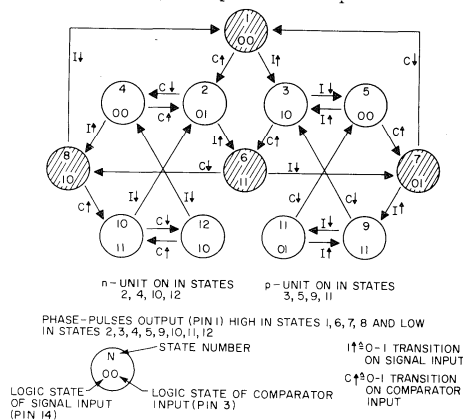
1
00

4
00

2
01

3
10

5
00

8
10

6
11

7
01

10
11

12
10

11
01

9
11

C↓
I↓
C↑
I↑
C↓
C↑
I↓
C↓
C↑
I↓
I↑
C↑
I↑
I↓
C↓
I↓
C↓
C↑
I↓
C↑
C↓
C↑
C↓
I↑
C↓
C↑

n-UNIT ON IN STATES 2, 4, 10, 12

p-UNIT ON IN STATES 3, 5, 9, 11

PHASE-PULSES OUTPUT (PIN 1) HIGH IN STATES 1, 6, 7, 8 AND LOW IN STATES 2, 3, 4, 5, 9, 10, 11, 12

N
00

STATE NUMBER

LOGIC STATE OF SIGNAL INPUT (PIN 14)

LOGIC STATE OF COMPARATOR INPUT (PIN 3)

I↑≙0-1 TRANSITION ON SIGNAL INPUT

C↑≙0-1 TRANSITION ON COMPARATOR INPUT